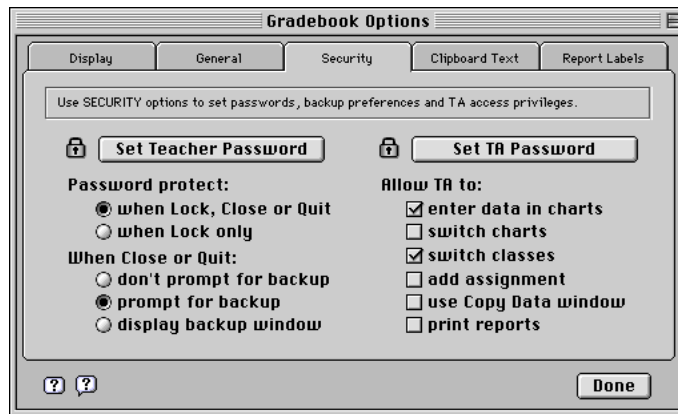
Gradebook Options

Display | General | Security | Clipboard Text | Report Labels

Use SECURITY options to set passwords, backup preferences and TA access privileges.

Set Teacher Password

Password protect:
◉ when Lock, Close or Quit
○ when Lock only

When Close or Quit:
○ don't prompt for backup
◉ prompt for backup
○ display backup window

Set TA Password

Allow TA to:
☑ enter data in charts
☐ switch charts
☑ switch classes
☐ add assignment
☐ use Copy Data window
☐ print reports

? ?

Done